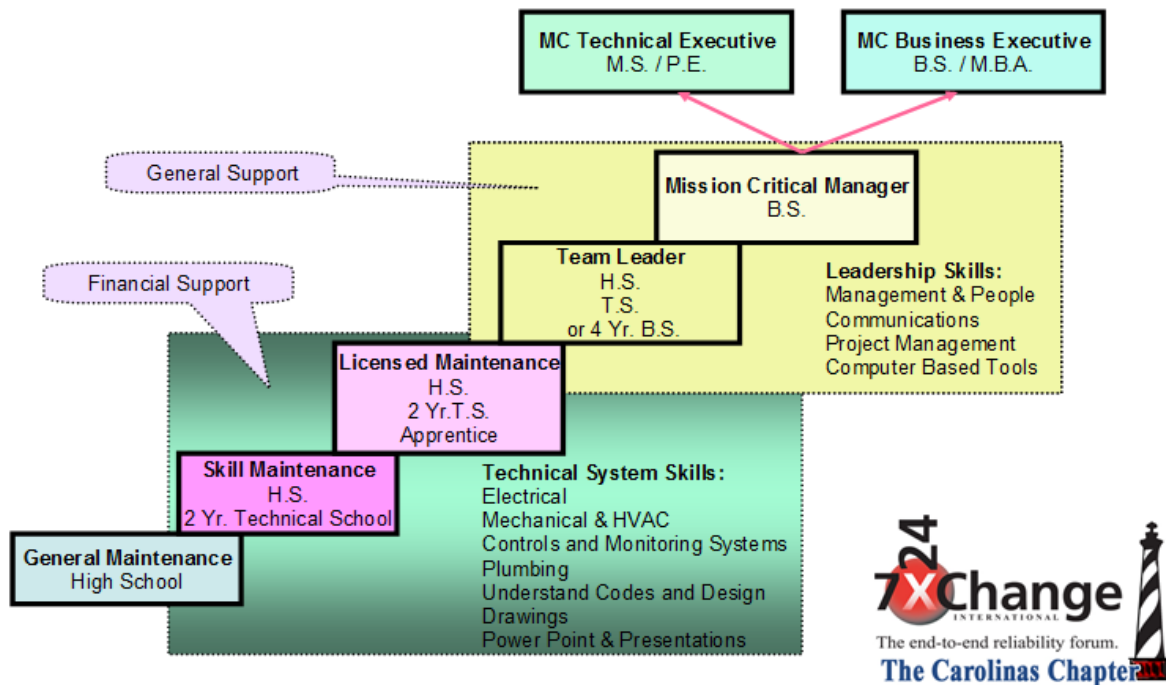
MC Technical Executive
M.S. / P.E.

MC Business Executive
B.S. / M.B.A.

General Support

Mission Critical Manager
B.S.

Financial Support

Team Leader
H.S.
T.S.
or 4 Yr. B.S.

Leadership Skills:
Management & People
Communications
Project Management
Computer Based Tools

Licensed Maintenance
H.S.
2 Yr.T.S.
Apprentice

Skill Maintenance
H.S.
2 Yr. Technical School

General Maintenance
High School

Technical System Skills:
Electrical
Mechanical & HVAC
Controls and Monitoring Systems
Plumbing
Understand Codes and Design Drawings
Power Point & Presentations

7x24 Exchange
INTERNATIONAL
The end-to-end reliability forum.
The Carolinas Chapter